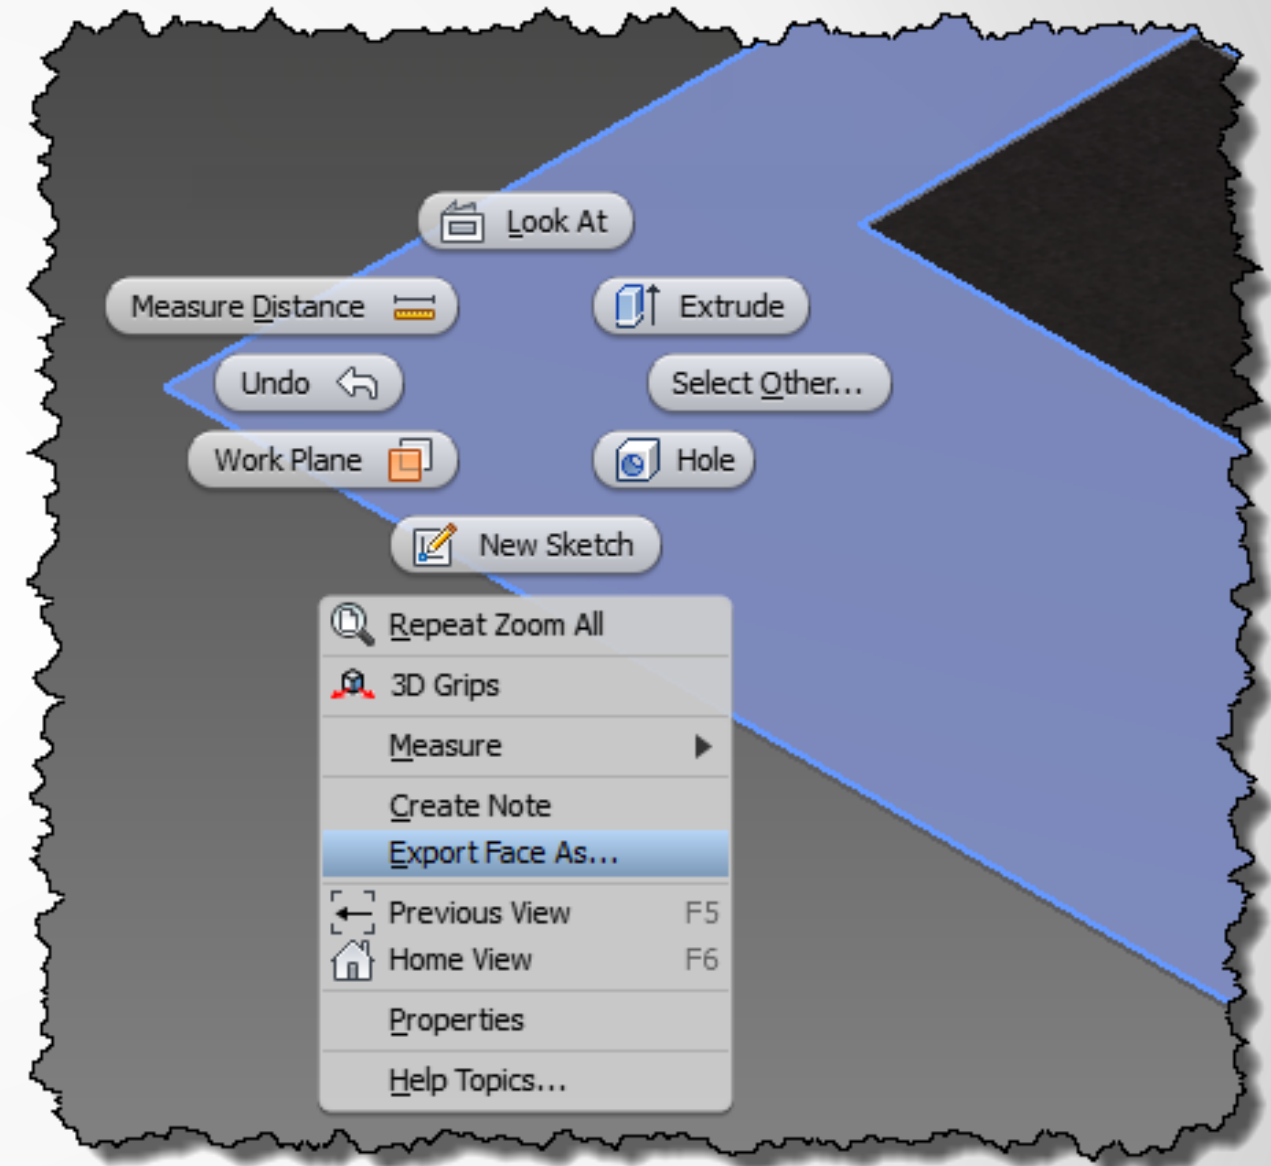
Look At

Measure Distance

Extrude

Undo

Select Other...

Work Plane

Hole

New Sketch

Repeat Zoom All

3D Grips

Measure

Create Note

Export Face As...

Previous View F5

Home View F6

Properties

Help Topics...